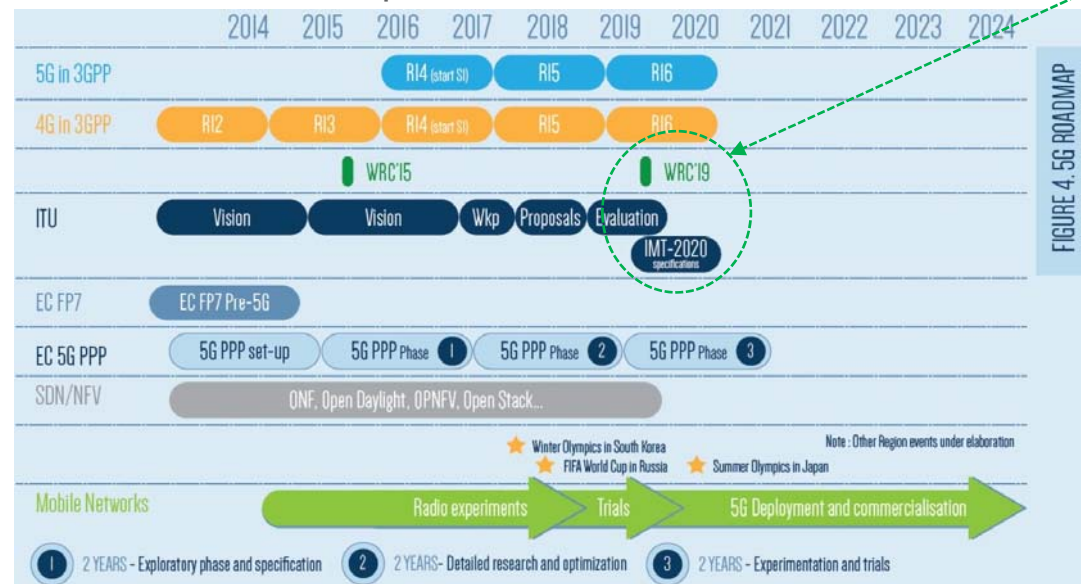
2014 2015 2016 2017 2018 2019 2020 2021 2022 2023 2024

FIGURE 4. 5G ROADMAP

5G in 3GPP
R14 (start SI) R15 R16

4G in 3GPP
R12 R13 R14 (start SI) R15 R16

WRC'15 WRC'19

ITU
Vision Vision Wkp Proposals Evaluation
IMT-2020 specifications

EC FP7
EC FP7 Pre-5G

EC 5G PPP
5G PPP set-up 5G PPP Phase 1 5G PPP Phase 2 5G PPP Phase 3

SDN/NFV
ONF, Open Daylight, OPNFV, Open Stack...

Winter Olympics in South Korea
FIFA World Cup in Russia
Summer Olympics in Japan
Note : Other Region events under elaboration

Mobile Networks
Radio experiments Trials 5G Deployment and commercialisation

1 2 YEARS - Exploratory phase and specification 2 2 YEARS- Detailed research and optimization 3 2 YEARS - Experimentation and trials